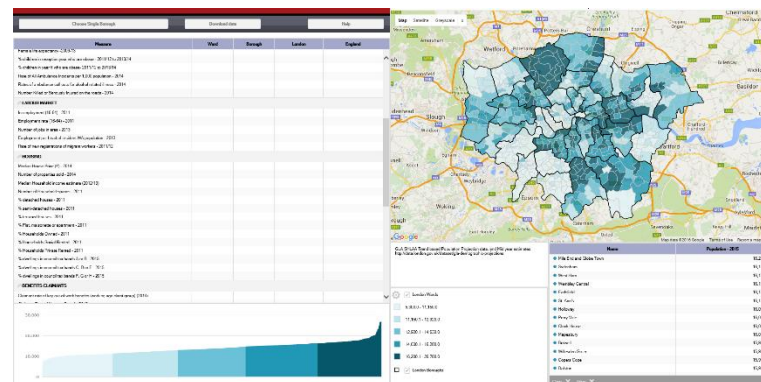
Choose Single Borough
Download data
Help

| Measure | Ward | Borough | London | England |
|---|---|---|---|---|
| Rate of burglaries - 2014/15 | | | | |
| % children in receipt of free school meals - 2013/14 | | | | |
| % children in special education classes (2013/14) at 2013/14 | | | | |
| Rate of All Ambulance incidents per 1,000 population - 2014 | | | | |
| Rate of alcohol related ambulance incidents - 2014 | | | | |
| Number killed or seriously injured on the roads - 2014 | | | | |
| LABOUR MARKET | | | | |
| Unemployment (ILO) - 2011 | | | | |
| Employment rate (16-64) - 2011 | | | | |
| Number of jobs in area - 2013 | | | | |
| Employment in local residents (%) population - 2013 | | | | |
| Rate of new registrations of migrant workers - 2011/12 | | | | |
| HOUSING | | | | |
| Median House Price (£) - 2014 | | | | |
| Number of properties sold - 2014 | | | | |
| Median Household income estimate (2012/13) | | | | |
| Number of household spaces - 2011 | | | | |
| % detached houses - 2011 | | | | |
| % semi-detached houses - 2011 | | | | |
| % terraced houses - 2011 | | | | |
| % Flat, maisonette or apartment - 2011 | | | | |
| % Households Owned - 2011 | | | | |
| % Households Social Rented - 2011 | | | | |
| % Households Private Rented - 2011 | | | | |
| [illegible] | | | | |
| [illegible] | | | | |
| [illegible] | | | | |
| BENEFITS CLAIMANTS | | | | |
| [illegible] | | | | |

30,000
20,000
10,000

Map Satellite Greyscale

Watford
Slough
Google

GLA GIS/LIA Team/Greater London Authority. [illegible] 2015 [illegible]

London Wards
6,000.0 - 11,156.0
11,156.0 - 13,103.0
13,103.0 - 14,523.0
14,523.0 - 16,308.0
16,308.0 - 26,793.0
London Boroughs

| Name | Population - 2015 |
|---|---|
| Mile End and Globe Town | 16,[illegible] |
| Bethnal Green | 16,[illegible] |
| West Ham | 16,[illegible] |
| Weavers | 16,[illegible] |
| Shoreditch Central | 16,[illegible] |
| Fairfield | 16,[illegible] |
| St. Paul's | 16,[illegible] |
| Holloway | 16,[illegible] |
| Perry Vale | 16,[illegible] |
| Clock House | 16,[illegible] |
| Plaistow | 16,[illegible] |
| Bow | 16,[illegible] |
| Whitechapel | 16,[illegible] |
| Canary Close | 16,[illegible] |
| Cranham | 16,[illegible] |

Map data ©2016 Google   Terms of Use   Report a map error